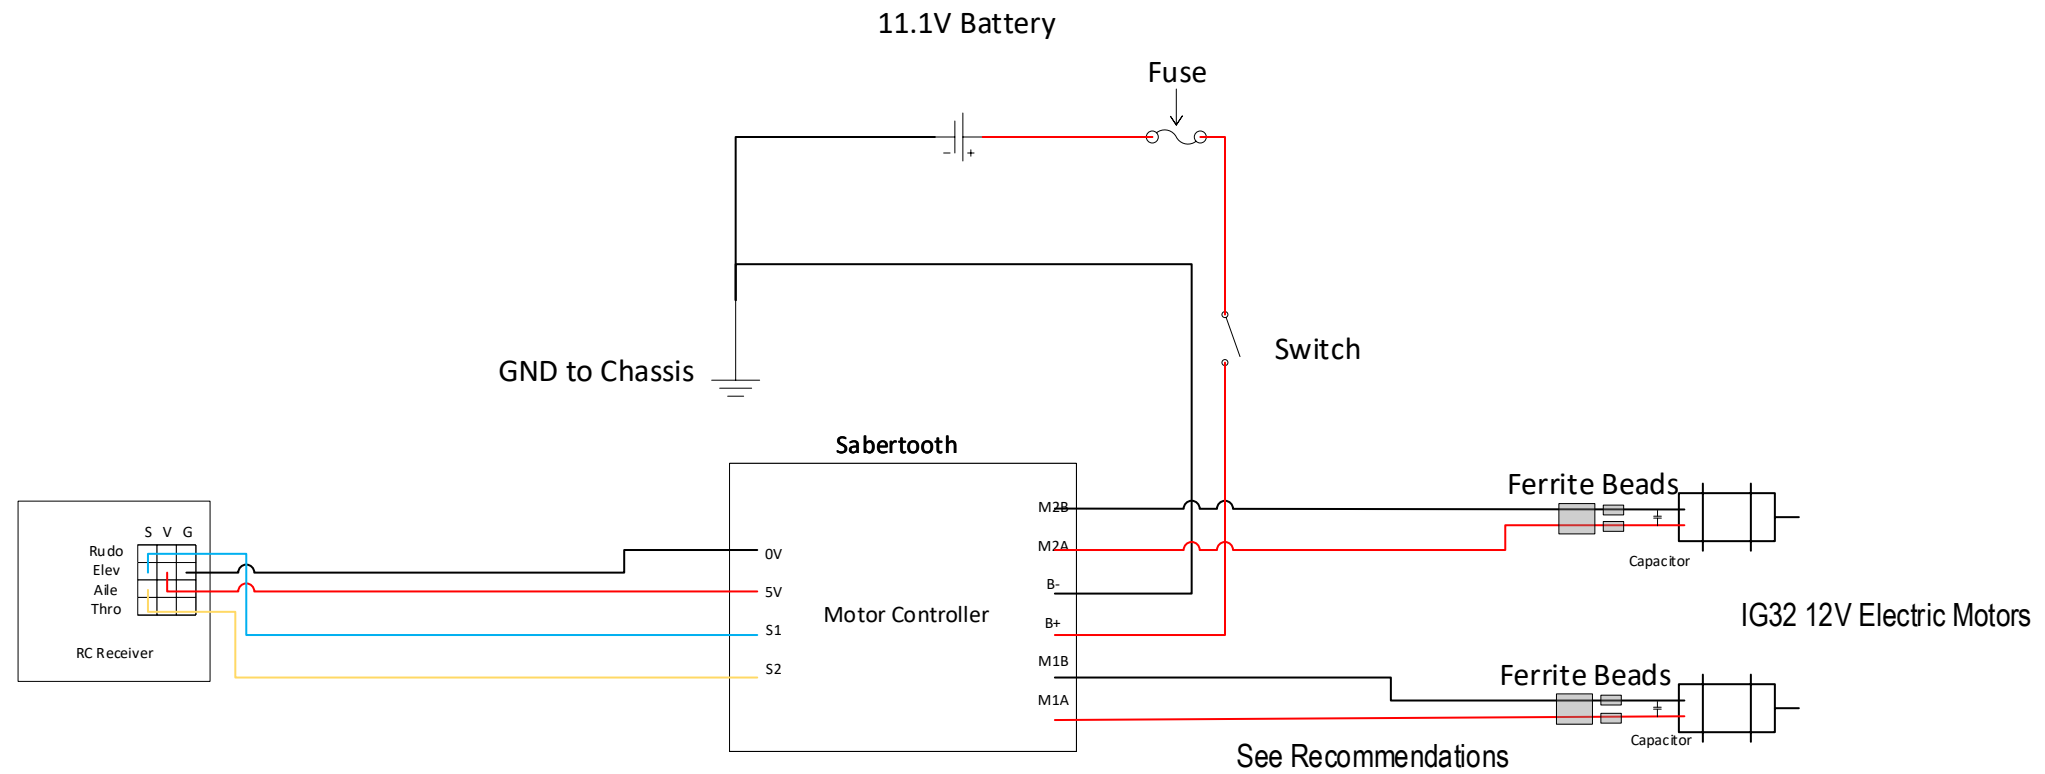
11.1V Battery

Fuse

−
+

Switch

GND to Chassis

Sabertooth

Motor Controller

0V
5V
S1
S2

M2B
M2A
B-
B+
M1B
M1A

S V G
Rudo
Elev
Aile
Thro
RC Receiver

Ferrite Beads
Capacitor

IG32 12V Electric Motors

Ferrite Beads
Capacitor

See Recommendations